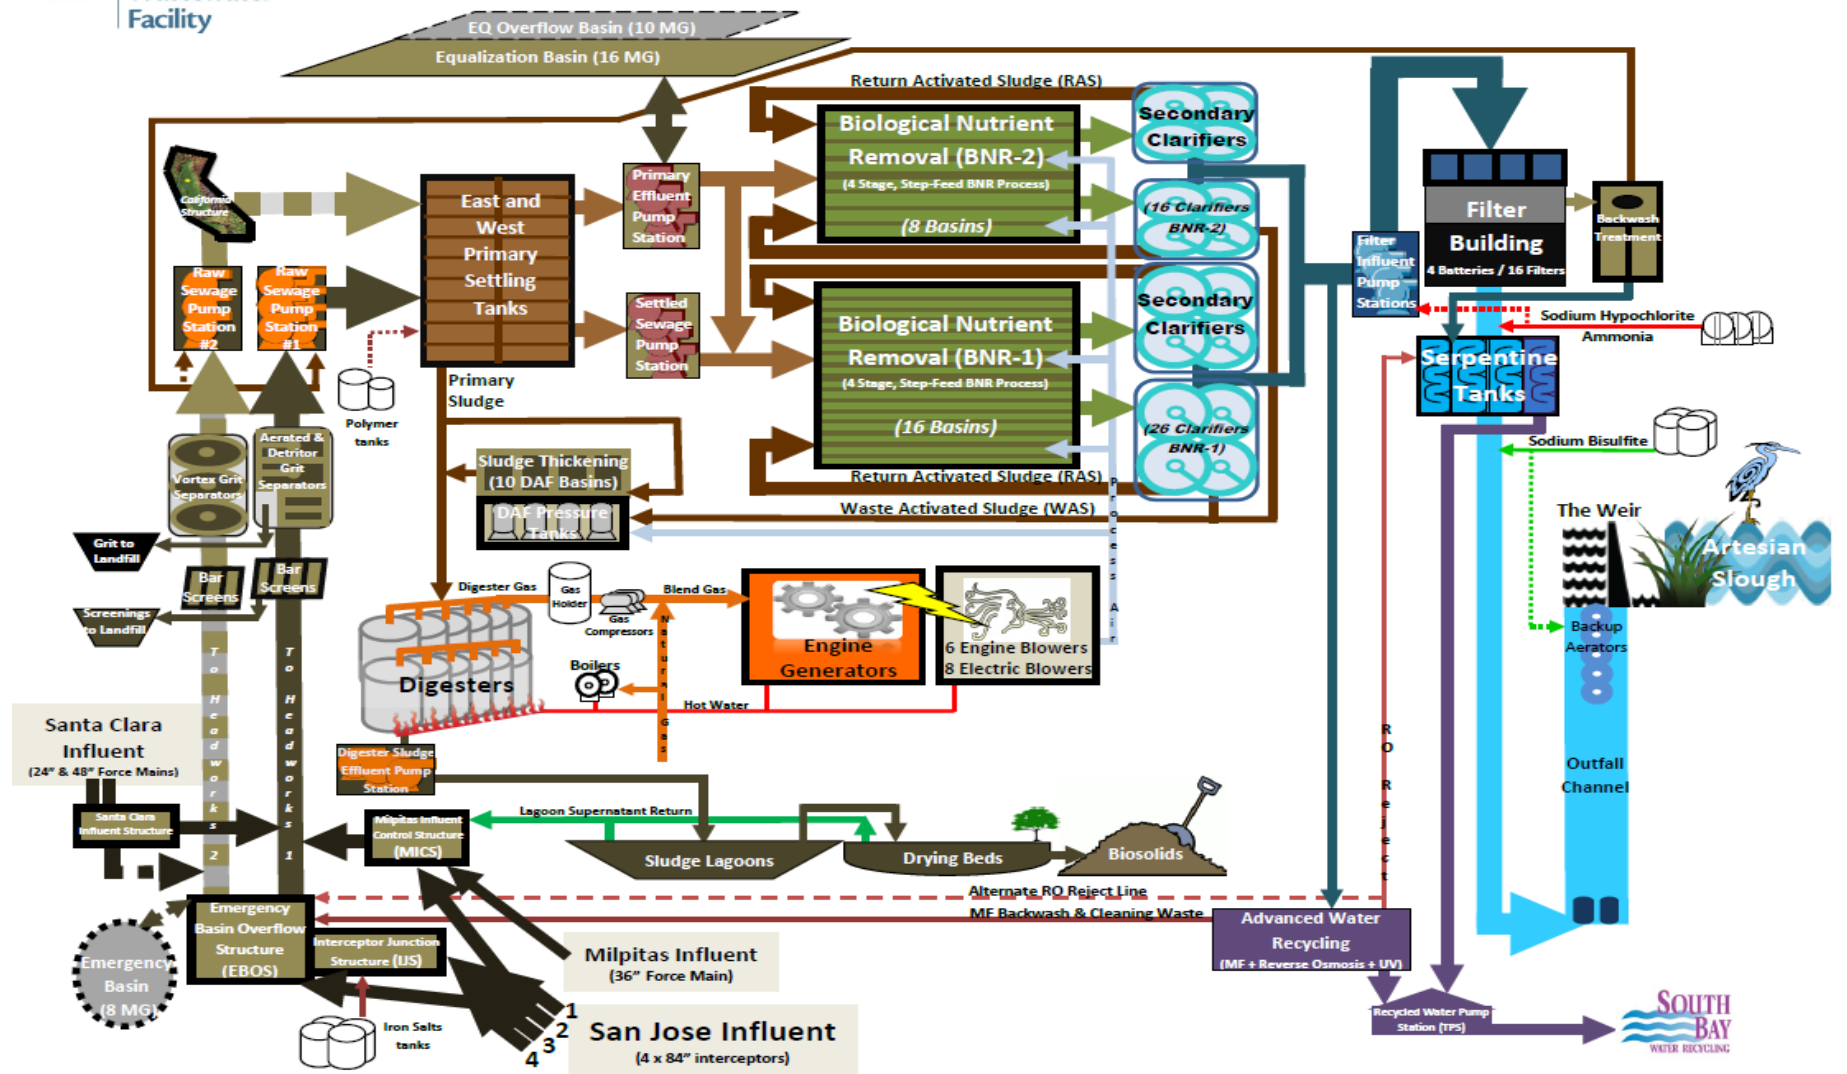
Facility

EQ Overflow Basin (10 MG)
Equalization Basin (16 MG)

Return Activated Sludge (RAS)

California Structure

Raw Sewage Pump Station #2
Raw Sewage Pump Station #1

East and West Primary Settling Tanks

Primary Effluent Pump Station
Settled Sewage Pump Station

Biological Nutrient Removal (BNR-2)
(4 Stage, Step-Feed BNR Process)
(8 Basins)

Secondary Clarifiers
(16 Clarifiers BNR-2)

Biological Nutrient Removal (BNR-1)
(4 Stage, Step-Feed BNR Process)
(16 Basins)

Secondary Clarifiers
(26 Clarifiers BNR-1)

Return Activated Sludge (RAS)
Waste Activated Sludge (WAS)

Filter Influent Pump Stations
Filter Building
4 Batteries / 16 Filters
Backwash Treatment

Sodium Hypochlorite
Ammonia
Serpentine Tanks
Sodium Bisulfite

Polymer tanks
Primary Sludge

Vortex Grit Separators
Aerated & Detritor Grit Separators

Sludge Thickening (10 DAF Basins)
DAF Pressure Tanks

Process Air

Grit to Landfill
Bar Screens
Bar Screens
Screenings to Landfill

Digester Gas
Gas Holder
Gas Compressors
Blend Gas
Natural Gas
Engine Generators
6 Engine Blowers
8 Electric Blowers
Boilers
Hot Water
Digesters

The Weir
Artesian Slough
Backup Aerators
Outfall Channel

To Headworks 2
To Headworks 1

Santa Clara Influent
(24" & 48" Force Mains)
Santa Clara Influent Structure

Digester Sludge Effluent Pump Station
Milpitas Influent Control Structure (MICS)
Lagoon Supernatant Return
Sludge Lagoons
Drying Beds
Biosolids

RO Reject

Alternate RO Reject Line
MF Backwash & Cleaning Waste

Emergency Basin (8 MG)
Emergency Basin Overflow Structure (EBOS)
Interceptor Junction Structure (IJS)

Milpitas Influent
(36" Force Main)

Advanced Water Recycling
(MF + Reverse Osmosis + UV)

Iron Salts tanks

1 2 3 4
San Jose Influent
(4 x 84" interceptors)

Recycled Water Pump Station (TPS)

South Bay Water Recycling